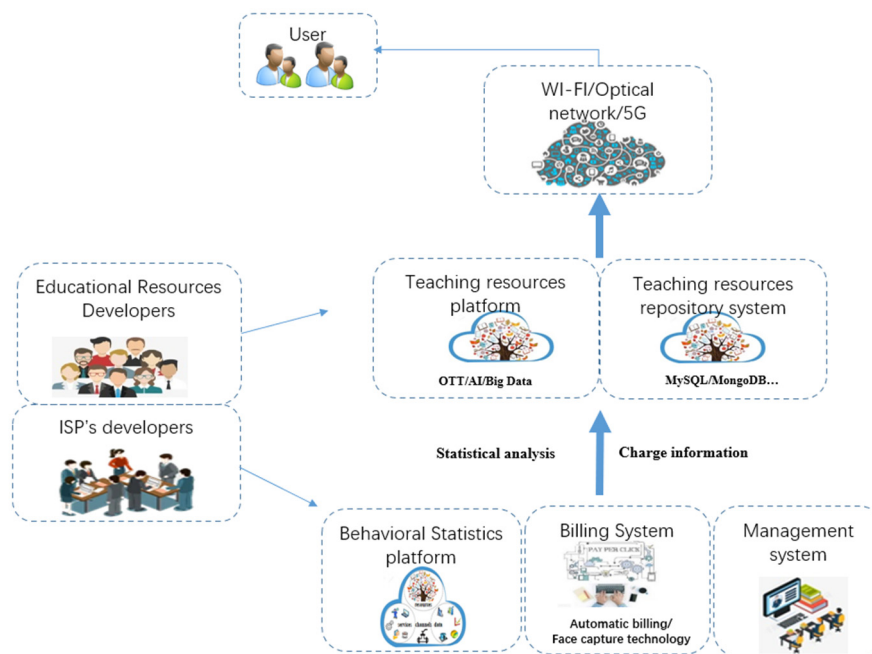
User

WI-FI/Optical network/5G

Educational Resources Developers

Teaching resources platform

OTT/AI/Big Data

Teaching resources repository system

MySQL/MongoDB…

ISP's developers

Statistical analysis

Charge information

Behavioral Statistics platform

Billing System

PAY PER CLICK

Automatic billing/ Face capture technology

Management system